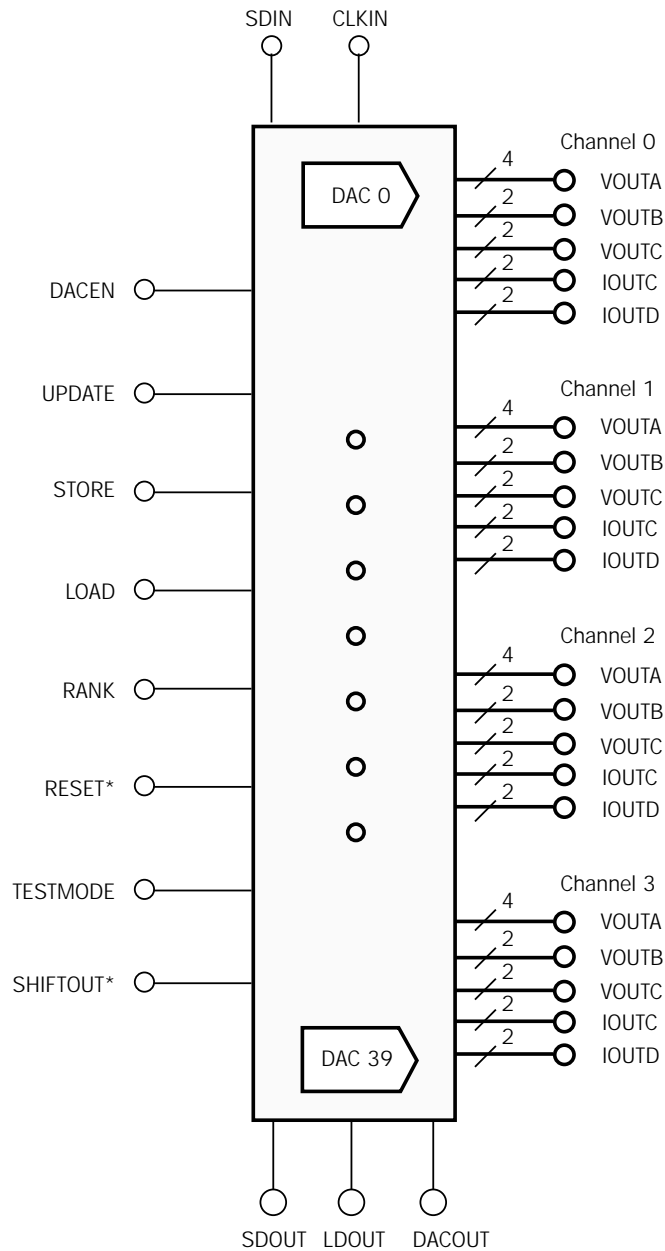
SDIN CLKIN

DACEN
UPDATE
STORE
LOAD
RANK
RESET*
TESTMODE
SHIFTOUT*

DAC 0
DAC 39

Channel 0
4 VOUTA
2 VOUTB
2 VOUTC
2 IOUTC
2 IOUTD

Channel 1
4 VOUTA
2 VOUTB
2 VOUTC
2 IOUTC
2 IOUTD

Channel 2
4 VOUTA
2 VOUTB
2 VOUTC
2 IOUTC
2 IOUTD

Channel 3
4 VOUTA
2 VOUTB
2 VOUTC
2 IOUTC
2 IOUTD

SDOUT LDOUT DACOUT